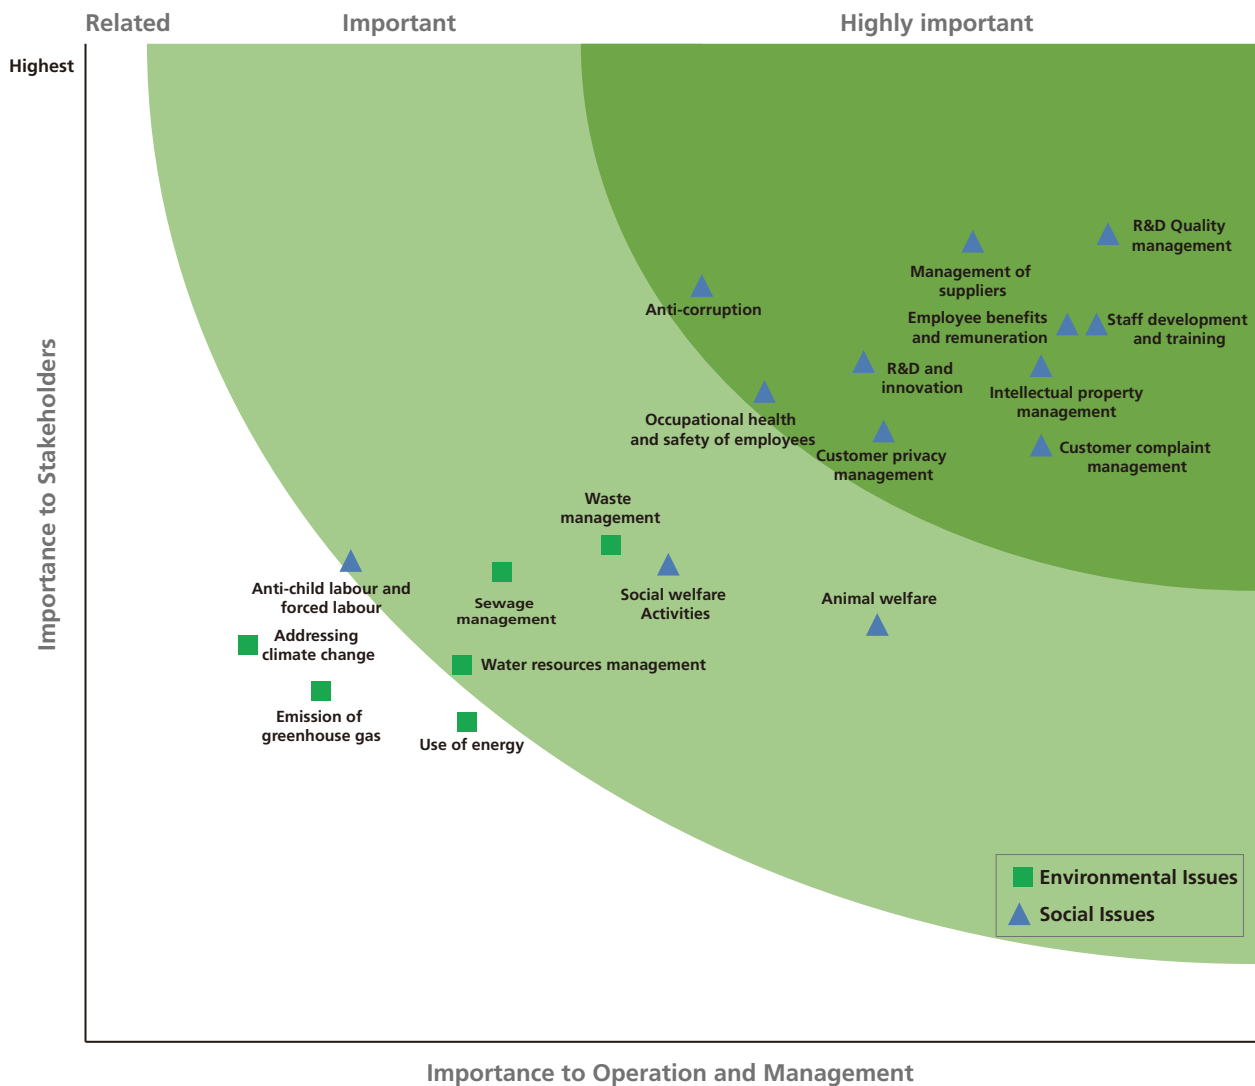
Related Important Highly important

Highest

Importance to Stakeholders

R&D Quality management

Management of suppliers

Anti-corruption

Employee benefits and remuneration

Staff development and training

R&D and innovation

Intellectual property management

Occupational health and safety of employees

Customer privacy management

Customer complaint management

Waste management

Anti-child labour and forced labour

Sewage management

Social welfare Activities

Animal welfare

Addressing climate change

Water resources management

Emission of greenhouse gas

Use of energy

Environmental Issues

Social Issues

Importance to Operation and Management